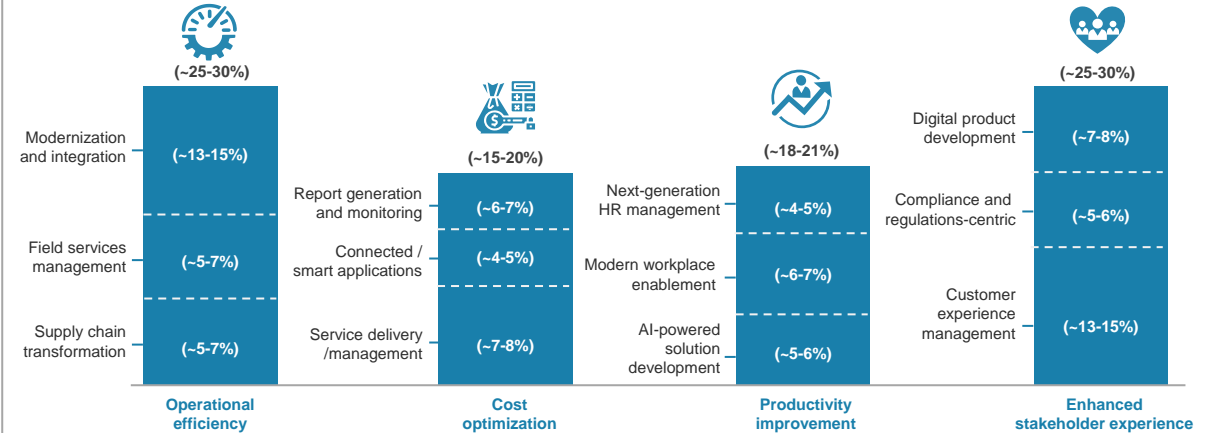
(~25-30%)

Modernization and integration

(~13-15%)

Field services management

(~5-7%)

Supply chain transformation

(~5-7%)

Operational efficiency

(~15-20%)

Report generation and monitoring

(~6-7%)

Connected / smart applications

(~4-5%)

Service delivery /management

(~7-8%)

Cost optimization

(~18-21%)

Next-generation HR management

(~4-5%)

Modern workplace enablement

(~6-7%)

AI-powered solution development

(~5-6%)

Productivity improvement

(~25-30%)

Digital product development

(~7-8%)

Compliance and regulations-centric

(~5-6%)

Customer experience management

(~13-15%)

Enhanced stakeholder experience